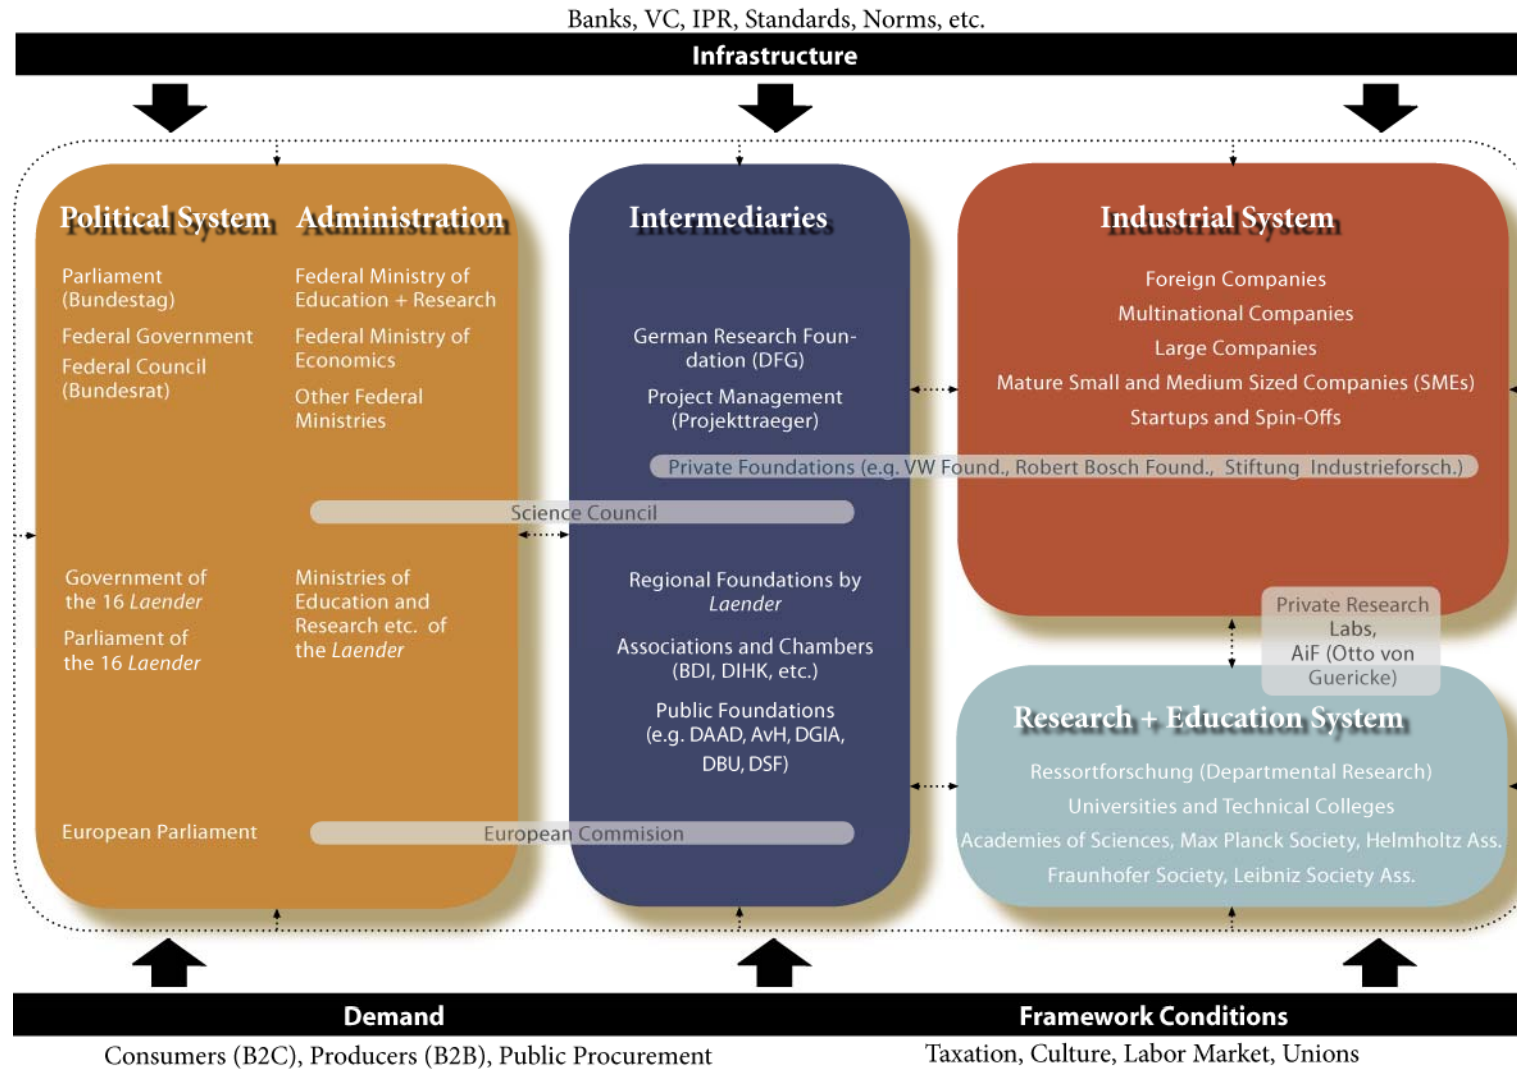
Banks, VC, IPR, Standards, Norms, etc.

Infrastructure

Political System

Parliament (Bundestag)

Federal Government

Federal Council (Bundesrat)

Administration

Federal Ministry of Education + Research

Federal Ministry of Economics

Other Federal Ministries

Intermediaries

German Research Foundation (DFG)

Project Management (Projekttraeger)

Industrial System

Foreign Companies

Multinational Companies

Large Companies

Mature Small and Medium Sized Companies (SMEs)

Startups and Spin-Offs

Private Foundations (e.g. VW Found., Robert Bosch Found., Stiftung Industrieforsch.)

Science Council

Government of the 16 *Laender*

Parliament of the 16 *Laender*

Ministries of Education and Research etc. of the *Laender*

Regional Foundations by *Laender*

Associations and Chambers (BDI, DIHK, etc.)

Public Foundations (e.g. DAAD, AvH, DGIA, DBU, DSF)

Private Research Labs, AiF (Otto von Guericke)

Research + Education System

Ressortforschung (Departmental Research)

Universities and Technical Colleges

Academies of Sciences, Max Planck Society, Helmholtz Ass.

Fraunhofer Society, Leibniz Society Ass.

European Parliament

European Commision

Demand

Consumers (B2C), Producers (B2B), Public Procurement

Framework Conditions

Taxation, Culture, Labor Market, Unions